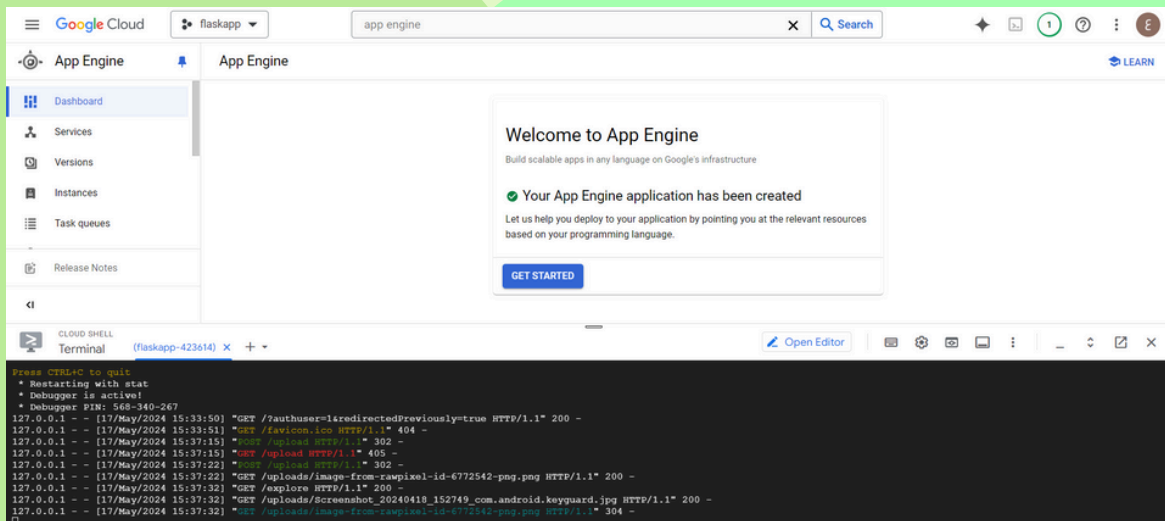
Google Cloud flaskapp app engine Search

App Engine

App Engine LEARN

Dashboard
Services
Versions
Instances
Task queues
Release Notes

Welcome to App Engine

Build scalable apps in any language on Google's infrastructure

Your App Engine application has been created

Let us help you deploy to your application by pointing you at the relevant resources based on your programming language.

GET STARTED

CLOUD SHELL
Terminal (flaskapp-423614) × +

Open Editor

Press CTRL+C to quit
 * Restarting with stat
 * Debugger is active!
 * Debugger PIN: 568-340-267
127.0.0.1 - - [17/May/2024 15:33:50] "GET /?authuser=1&redirectedPreviously=true HTTP/1.1" 200 -
127.0.0.1 - - [17/May/2024 15:33:51] "GET /favicon.ico HTTP/1.1" 404 -
127.0.0.1 - - [17/May/2024 15:37:15] "POST /upload HTTP/1.1" 302 -
127.0.0.1 - - [17/May/2024 15:37:15] "GET /upload HTTP/1.1" 405 -
127.0.0.1 - - [17/May/2024 15:37:22] "POST /upload HTTP/1.1" 302 -
127.0.0.1 - - [17/May/2024 15:37:22] "GET /uploads/image-from-rawpixel-id-6772542-png.png HTTP/1.1" 200 -
127.0.0.1 - - [17/May/2024 15:37:32] "GET /explore HTTP/1.1" 200 -
127.0.0.1 - - [17/May/2024 15:37:32] "GET /uploads/Screenshot_20240418_152749_com.android.keyguard.jpg HTTP/1.1" 200 -
127.0.0.1 - - [17/May/2024 15:37:32] "GET /uploads/image-from-rawpixel-id-6772542-png.png HTTP/1.1" 304 -